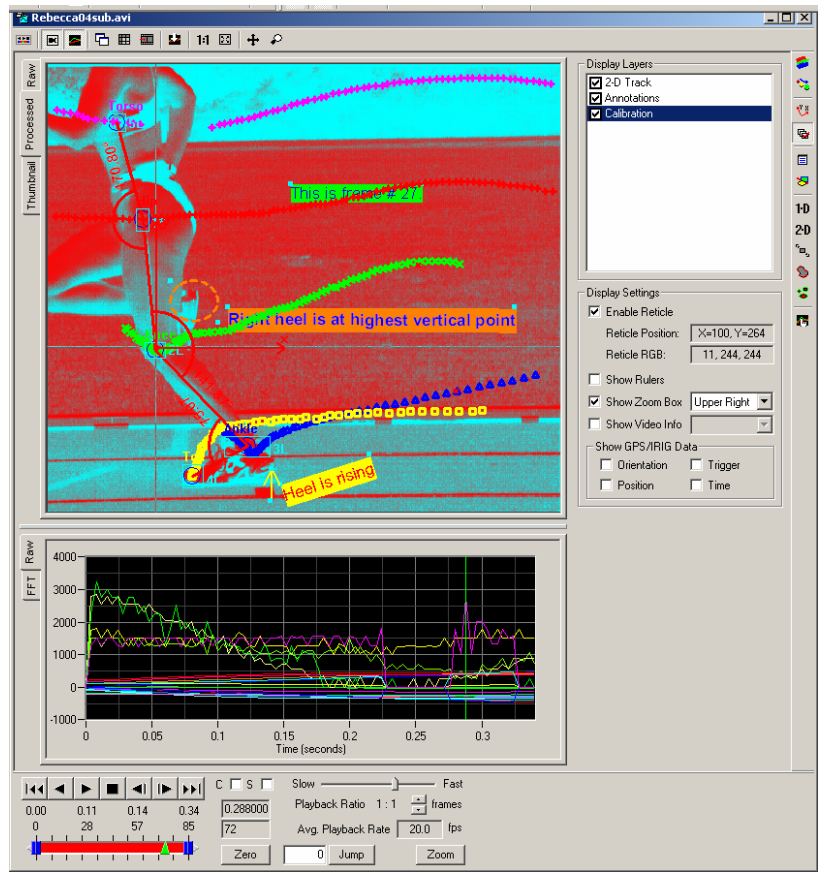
Rebecca04sub.avi

1:1

Raw
Processed
Thumbnail

Torso
170.80°
This is frame # 27
Right heel is at highest vertical point
Ankle
Toe
Heel is rising

Display Layers
2-D Track
Annotations
Calibration

Display Settings
Enable Reticle
Reticle Position: X=100, Y=264
Reticle RGB: 11, 244, 244
Show Rulers
Show Zoom Box Upper Right
Show Video Info
Show GPS/IRIG Data
Orientation
Trigger
Position
Time

1-D
2-D

Raw
FFT

4000
3000
2000
1000
0
-1000
0 0.05 0.1 0.15 0.2 0.25 0.3
Time (seconds)

0.00 0.11 0.14 0.34
0 28 57 85
C S
0.288000
72
Zero
Slow Fast
Playback Ratio 1 : 1 frames
Avg. Playback Rate 20.0 fps
0 Jump
Zoom